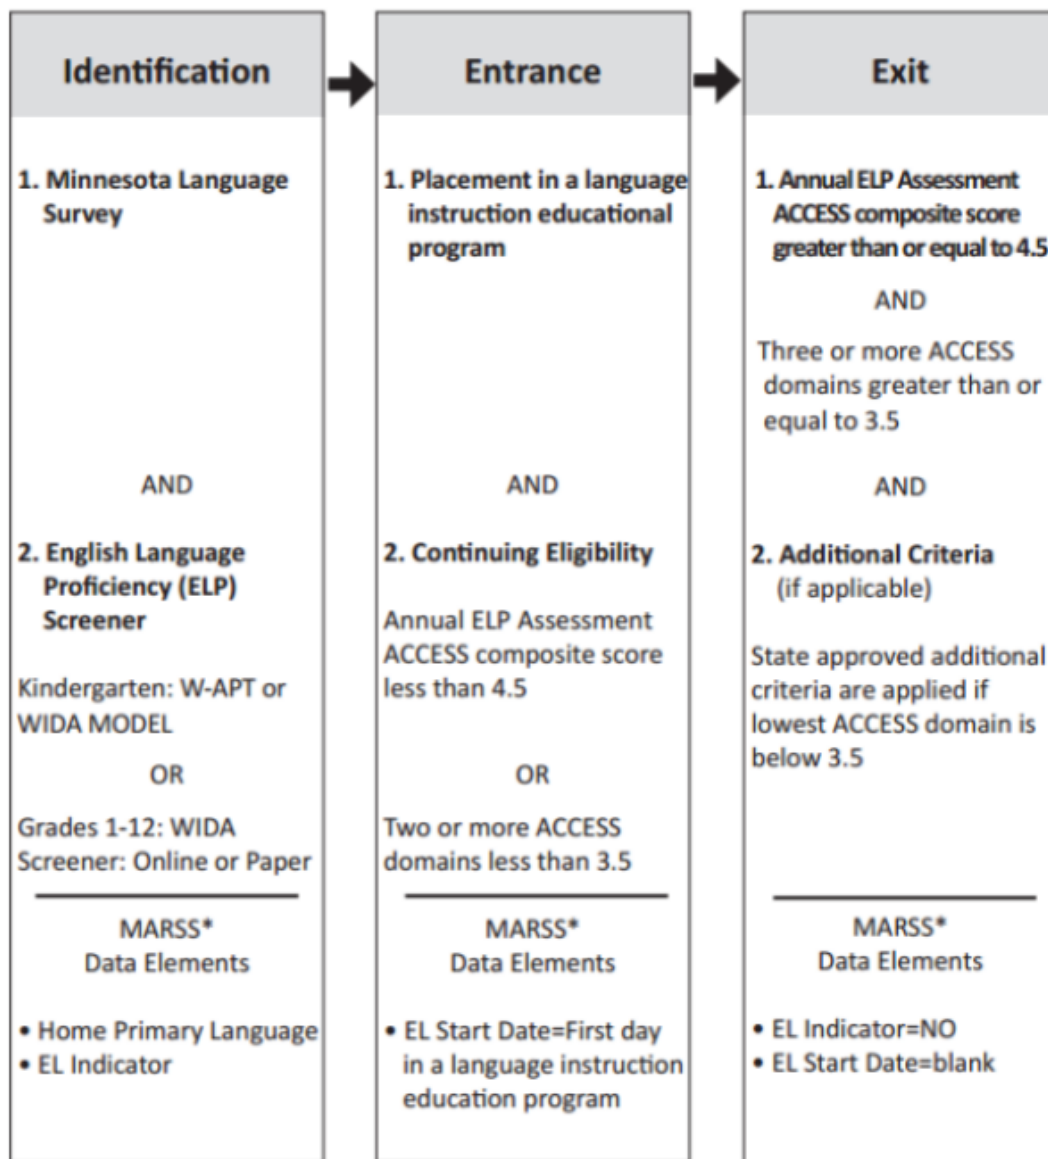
Identification

1. Minnesota Language Survey

AND

2. English Language Proficiency (ELP) Screener

Kindergarten: W-APT or WIDA MODEL

OR

Grades 1-12: WIDA Screener: Online or Paper

MARSS* Data Elements

• Home Primary Language
• EL Indicator

Entrance

1. Placement in a language instruction educational program

AND

2. Continuing Eligibility

Annual ELP Assessment ACCESS composite score less than 4.5

OR

Two or more ACCESS domains less than 3.5

MARSS* Data Elements

• EL Start Date=First day in a language instruction education program

Exit

1. Annual ELP Assessment ACCESS composite score greater than or equal to 4.5

AND

Three or more ACCESS domains greater than or equal to 3.5

AND

2. Additional Criteria (if applicable)

State approved additional criteria are applied if lowest ACCESS domain is below 3.5

MARSS* Data Elements

• EL Indicator=NO
• EL Start Date=blank